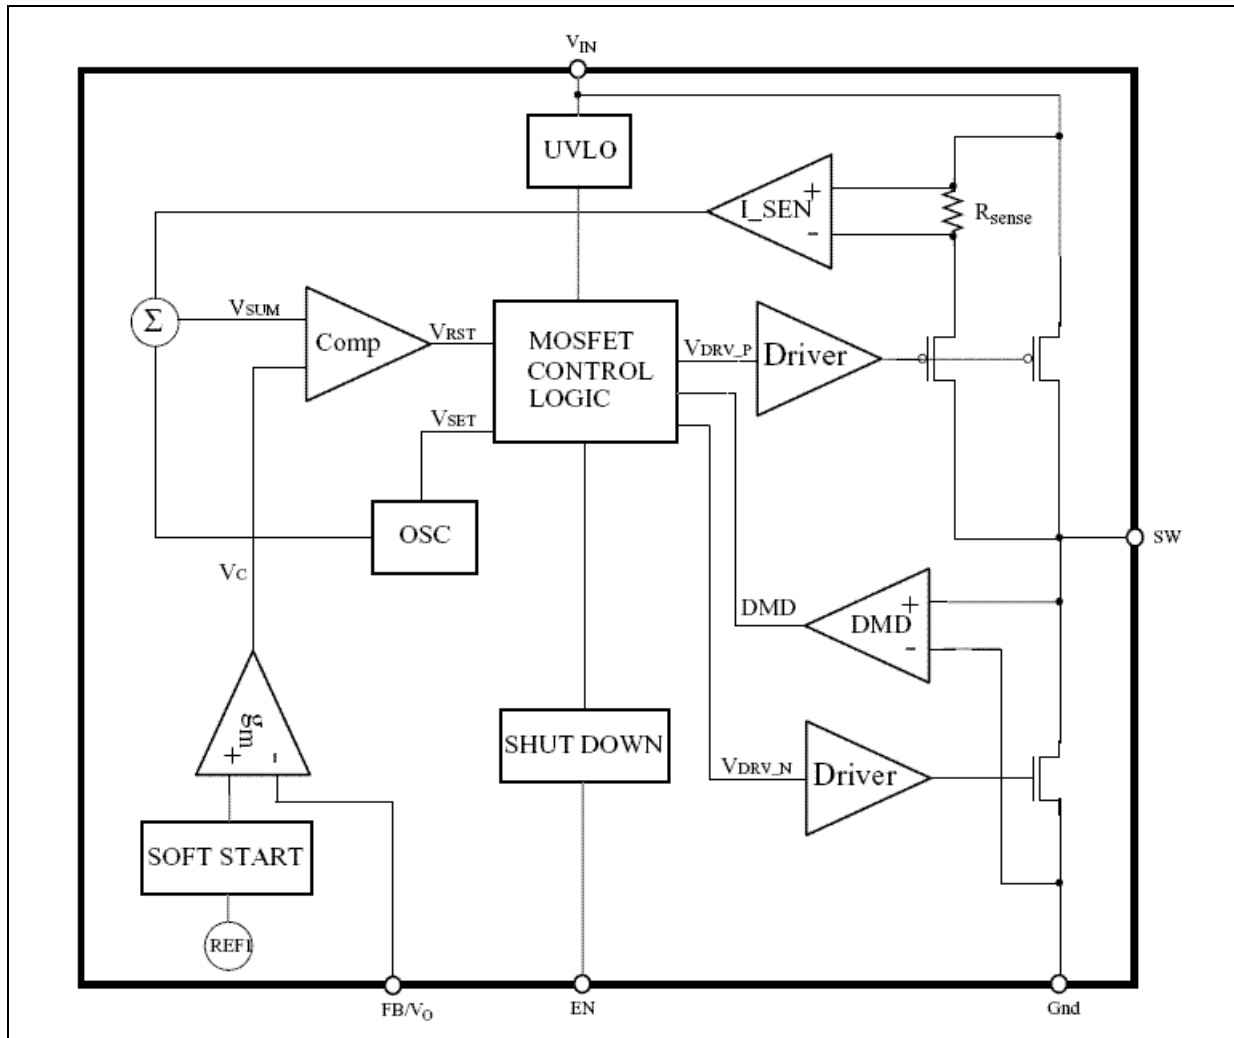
$V_{IN}$

UVLO

I_SEN

+

-

$R_{sense}$

$\Sigma$

$V_{SUM}$

Comp

$V_{RST}$

MOSFET CONTROL LOGIC

$V_{DRV\_P}$

Driver

$V_{SET}$

OSC

SW

$V_C$

DMD

DMD

+

-

$g_m$

+

-

SHUT DOWN

$V_{DRV\_N}$

Driver

SOFT START

REFI

FB/$V_O$

EN

Gnd